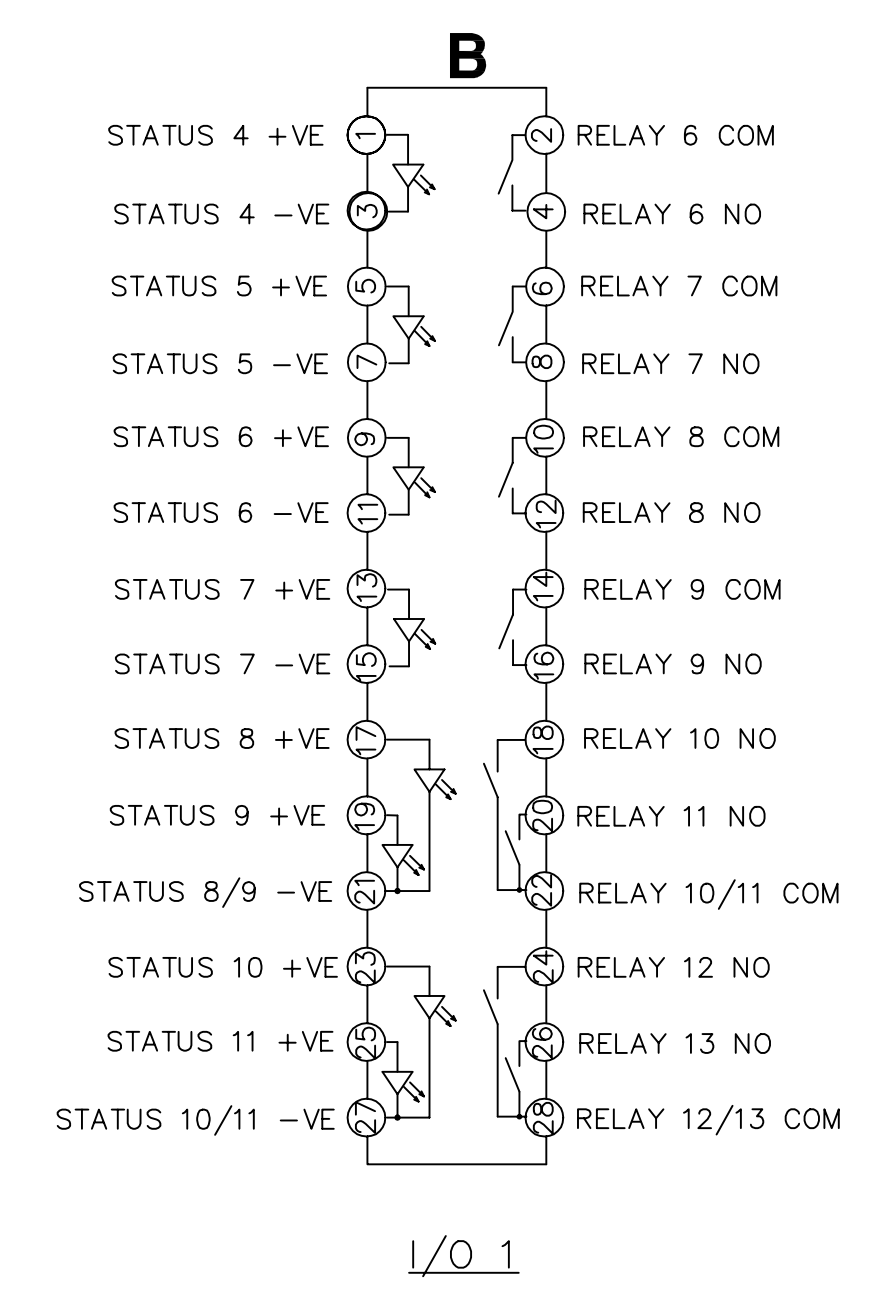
B

STATUS 4 +VE 1
2 RELAY 6 COM
STATUS 4 −VE 3
4 RELAY 6 NO
STATUS 5 +VE 5
6 RELAY 7 COM
STATUS 5 −VE 7
8 RELAY 7 NO
STATUS 6 +VE 9
10 RELAY 8 COM
STATUS 6 −VE 11
12 RELAY 8 NO
STATUS 7 +VE 13
14 RELAY 9 COM
STATUS 7 −VE 15
16 RELAY 9 NO
STATUS 8 +VE 17
18 RELAY 10 NO
STATUS 9 +VE 19
20 RELAY 11 NO
STATUS 8/9 −VE 21
22 RELAY 10/11 COM
STATUS 10 +VE 23
24 RELAY 12 NO
STATUS 11 +VE 25
26 RELAY 13 NO
STATUS 10/11 −VE 27
28 RELAY 12/13 COM

I/O 1